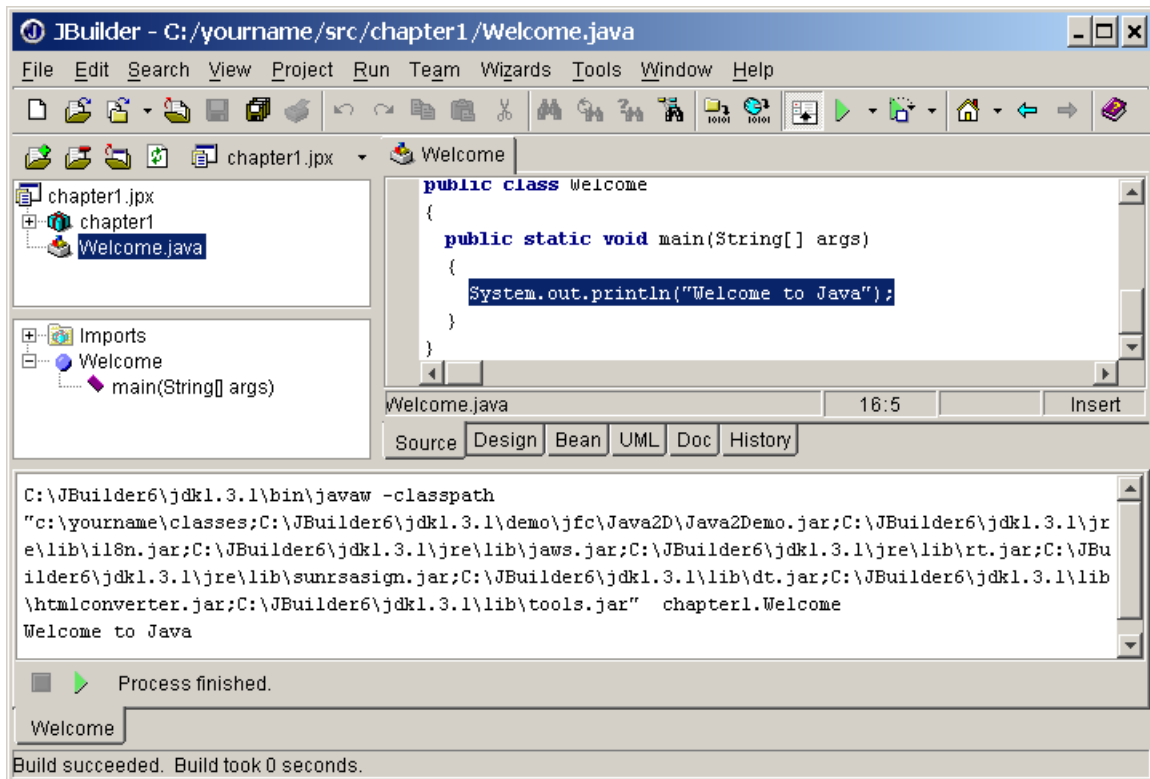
JBuilder - C:/yourname/src/chapter1/Welcome.java

File Edit Search View Project Run Team Wizards Tools Window Help

chapter1.jpx

Welcome

chapter1.jpx
chapter1
Welcome.java

public class Welcome
{
  public static void main(String[] args)
  {
    System.out.println("Welcome to Java");
  }
}

Imports
Welcome
main(String[] args)

Welcome.java | 16:5 | | Insert

Source | Design | Bean | UML | Doc | History

C:\JBuilder6\jdk1.3.1\bin\javaw -classpath "c:\yourname\classes;C:\JBuilder6\jdk1.3.1\demo\jfc\Java2D\Java2Demo.jar;C:\JBuilder6\jdk1.3.1\jre\lib\i18n.jar;C:\JBuilder6\jdk1.3.1\jre\lib\jaws.jar;C:\JBuilder6\jdk1.3.1\jre\lib\rt.jar;C:\JBuilder6\jdk1.3.1\jre\lib\sunrsasign.jar;C:\JBuilder6\jdk1.3.1\lib\dt.jar;C:\JBuilder6\jdk1.3.1\lib\htmlconverter.jar;C:\JBuilder6\jdk1.3.1\lib\tools.jar" chapter1.Welcome
Welcome to Java

Process finished.

Welcome

Build succeeded. Build took 0 seconds.